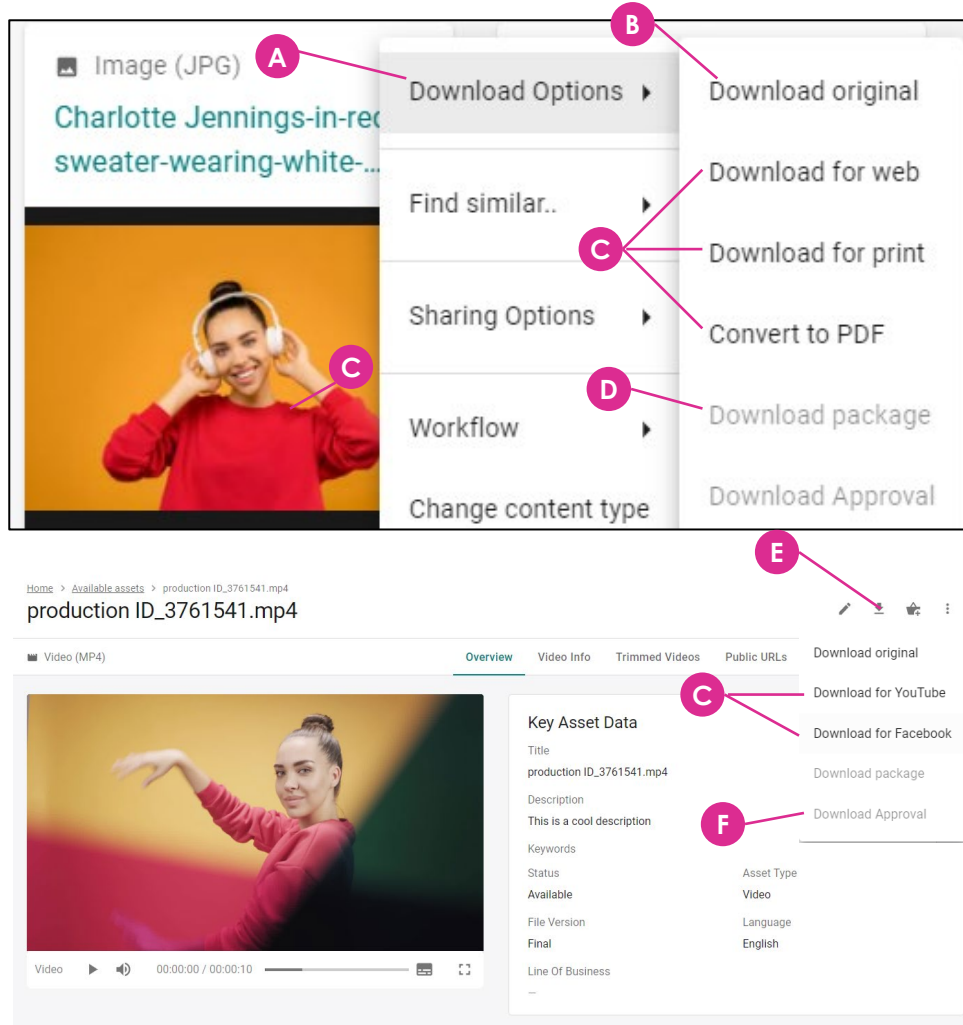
Image (JPG)
Charlotte Jennings-in-rec
sweater-wearing-white-...

A
Download Options
Find similar..
Sharing Options
Workflow
Change content type

B
Download original
Download for web
Download for print
Convert to PDF
Download package
Download Approval

C
C
D

E

Home > Available assets > production ID_3761541.mp4
production ID_3761541.mp4

Video (MP4)
Overview Video Info Trimmed Videos Public URLs

Download original
Download for YouTube
Download for Facebook
Download package
Download Approval

C
F

Key Asset Data
Title
production ID_3761541.mp4
Description
This is a cool description
Keywords
Status
Available
Asset Type
Video
File Version
Final
Language
English
Line Of Business
—

Video 00:00:00 / 00:00:10